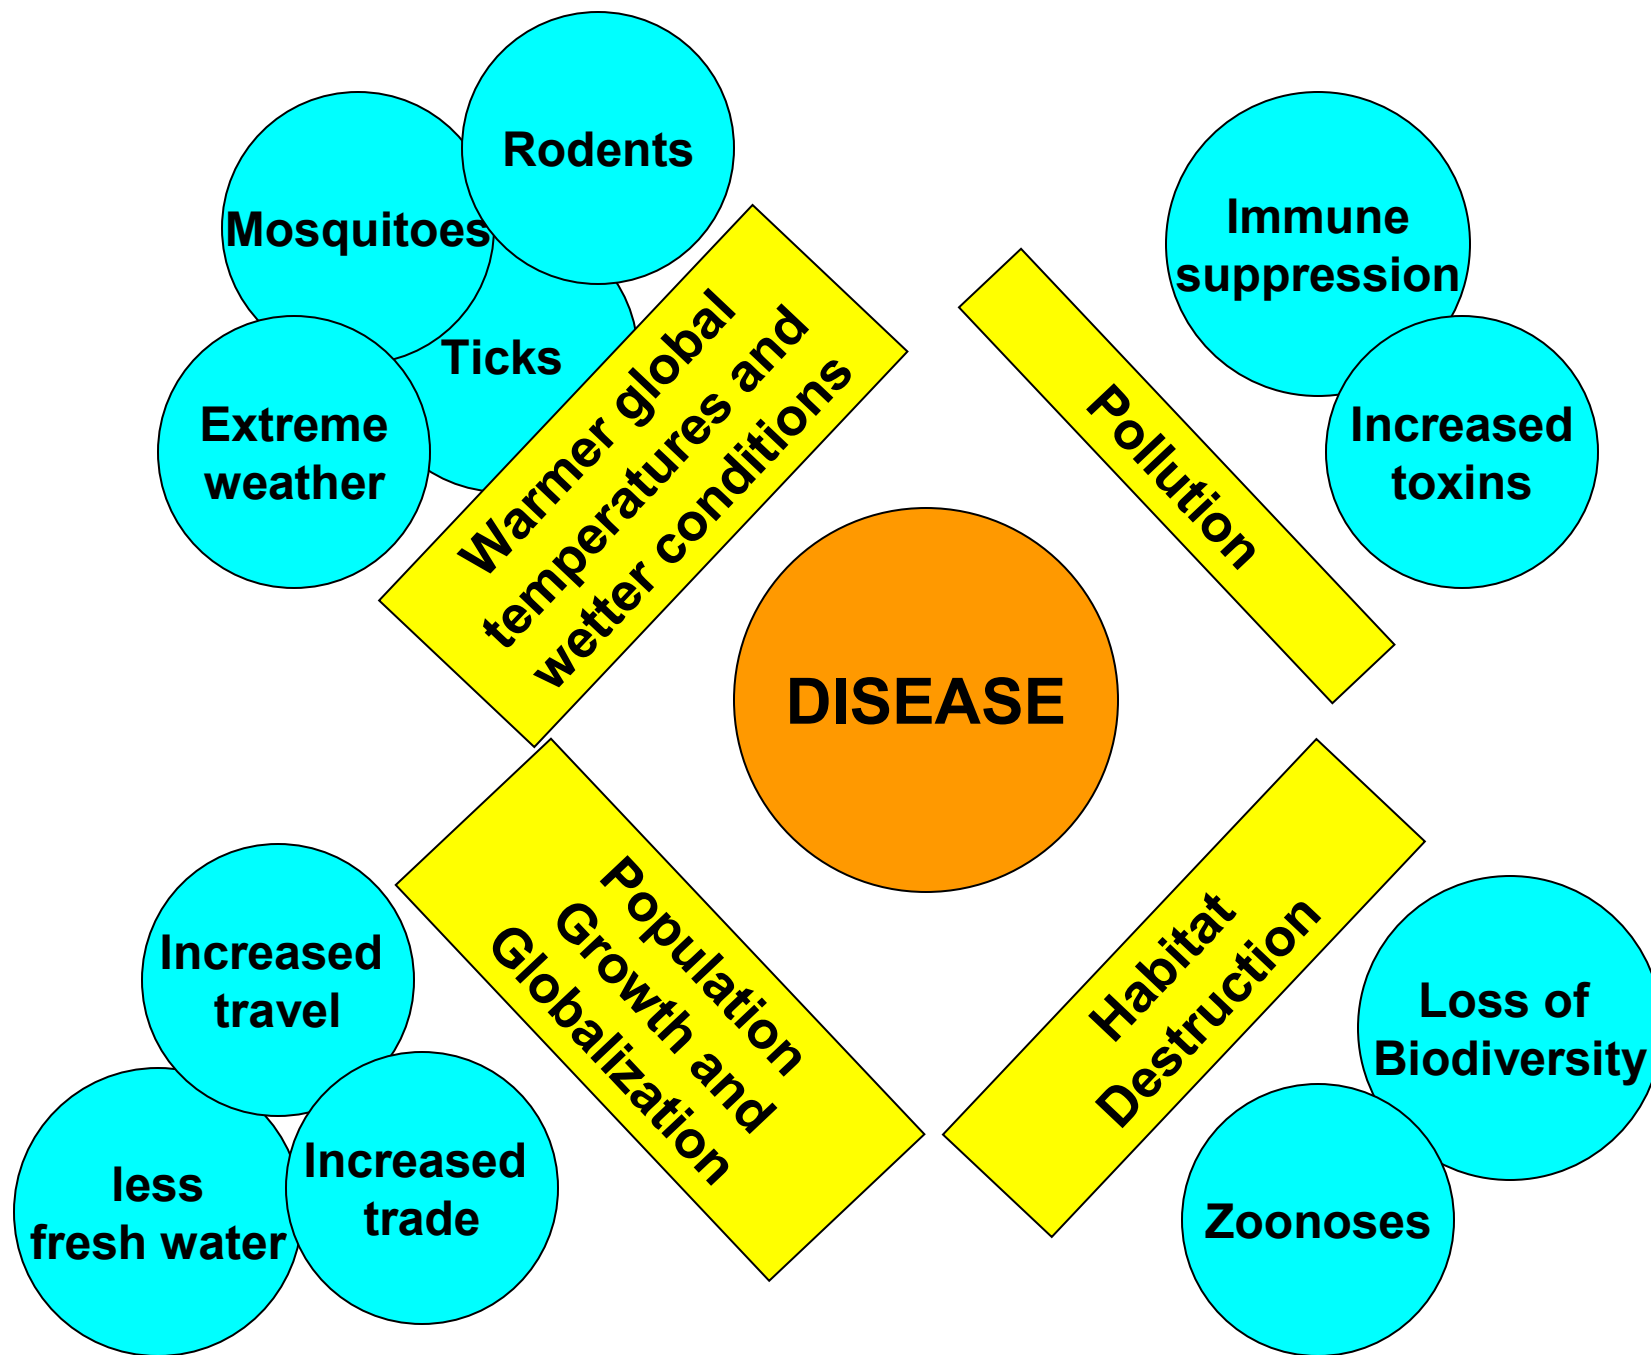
Mosquitoes

Rodents

Ticks

Extreme weather

Warmer global temperatures and wetter conditions

Pollution

Immune suppression

Increased toxins

DISEASE

Population Growth and Globalization

Increased travel

less fresh water

Increased trade

Habitat Destruction

Loss of Biodiversity

Zoonoses